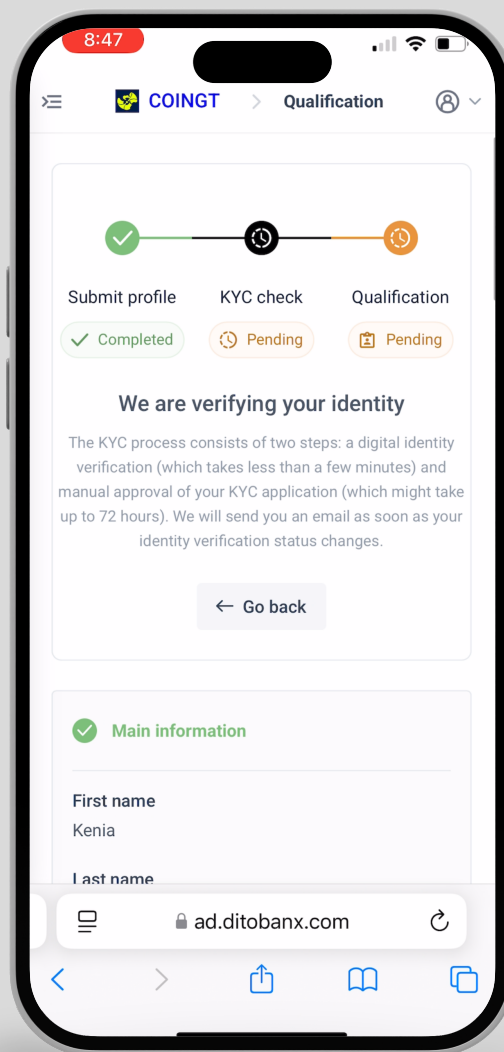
8:47

COINGT > Qualification

Submit profile
Completed

KYC check
Pending

Qualification
Pending

We are verifying your identity

The KYC process consists of two steps: a digital identity verification (which takes less than a few minutes) and manual approval of your KYC application (which might take up to 72 hours). We will send you an email as soon as your identity verification status changes.

Go back

Main information

First name
Kenia

Last name

ad.ditobanx.com